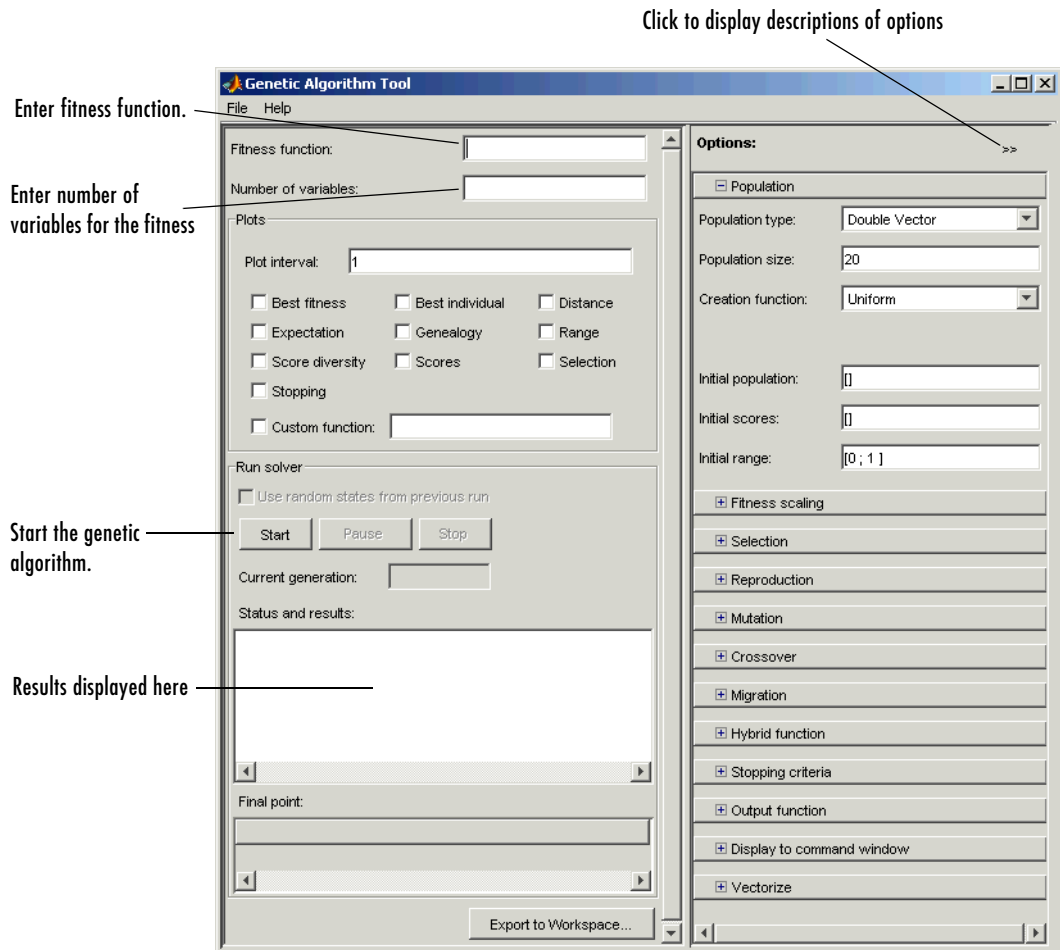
Click to display descriptions of options

Genetic Algorithm Tool

File Help

Enter fitness function.

Enter number of variables for the fitness

Fitness function:

Number of variables:

Plots

Plot interval: 1

Best fitness
Best individual
Distance
Expectation
Genealogy
Range
Score diversity
Scores
Selection
Stopping
Custom function:

Run solver

Use random states from previous run

Start the genetic algorithm.

Start
Pause
Stop

Current generation:

Status and results:

Results displayed here

Final point:

Export to Workspace...

Options:
>>

⊟ Population

Population type: Double Vector

Population size: 20

Creation function: Uniform

Initial population: []

Initial scores: []

Initial range: [0 ; 1 ]

⊞ Fitness scaling

⊞ Selection

⊞ Reproduction

⊞ Mutation

⊞ Crossover

⊞ Migration

⊞ Hybrid function

⊞ Stopping criteria

⊞ Output function

⊞ Display to command window

⊞ Vectorize